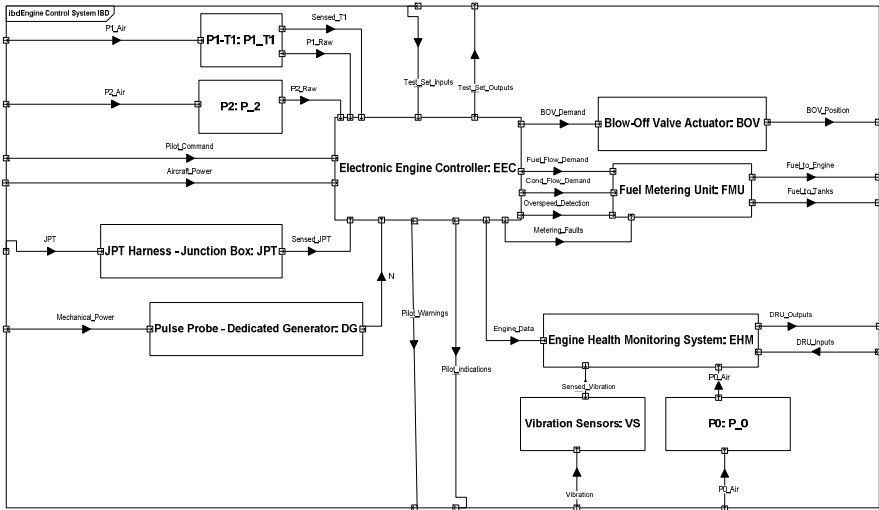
ibdEngine Control System IBD

P1_Air
P1-T1: P1_T1
Sensed_T1
P1_Raw
P2_Air
P2: P_2
P2_Raw
Test_Set_Inputs
Test_Set_Outputs
BOV_Demand
Blow-Off Valve Actuator: BOV
BOV_Position
Pilot_Command
Aircraft_Power
Electronic Engine Controller: EEC
Fuel_Flow_Demand
Cond_Flow_Demand
Fuel Metering Unit: FMU
Fuel_to_Engine
Fuel_to_Tanks
Overspeed_Detection
Metering_Faults
JPT
JPT Harness - Junction Box: JPT
Sensed_JPT
N
Mechanical_Power
Pulse Probe - Dedicated Generator: DG
Pilot_Warnings
Engine_Data
Engine Health Monitoring System: EHM
DRU_Outputs
DRU_Inputs
Pilot_Indications
Sensed_Vibration
P0_Air
Vibration Sensors: VS
P0: P_0
Vibration
P0_Air